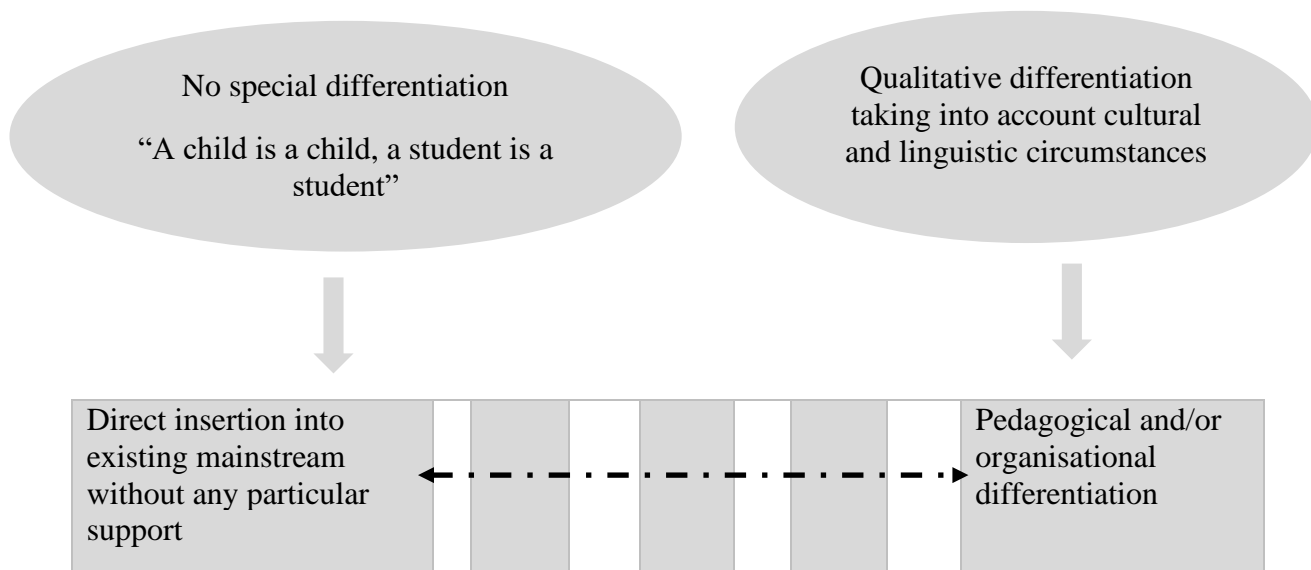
No special differentiation

“A child is a child, a student is a student”

Qualitative differentiation taking into account cultural and linguistic circumstances

Direct insertion into existing mainstream without any particular support

Pedagogical and/or organisational differentiation